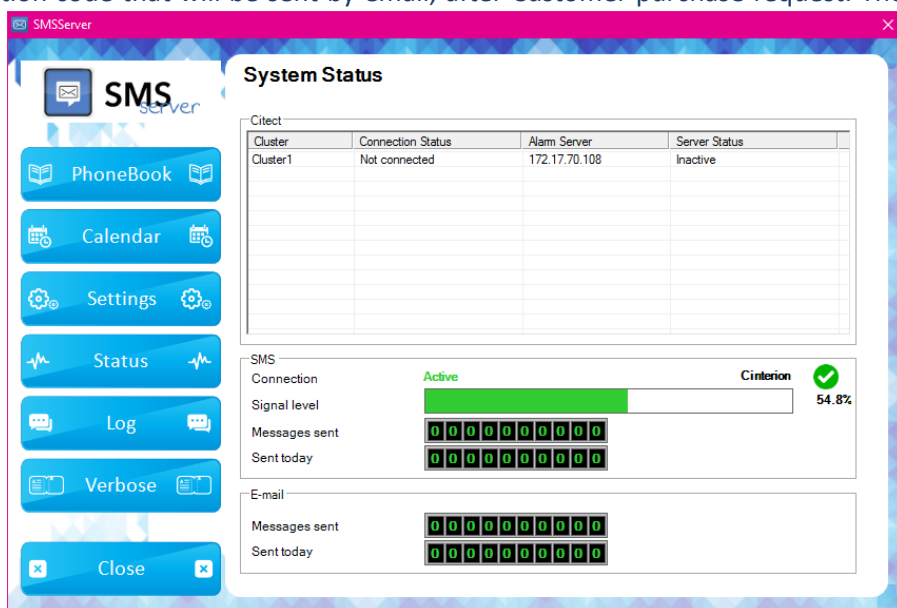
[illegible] code that will be sent by email, after customer purchase request. Th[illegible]

SMSServer

SMS server

PhoneBook

Calendar

Settings

Status

Log

Verbose

Close

System Status

Citect

| Cluster | Connection Status | Alarm Server | Server Status |
|---|---|---|---|
| Cluster1 | Not connected | 172.17.70.108 | Inactive |

SMS

Connection Active Cinterion

Signal level 54.8%

Messages sent 0000000000

Sent today 0000000000

E-mail

Messages sent 0000000000

Sent today 0000000000